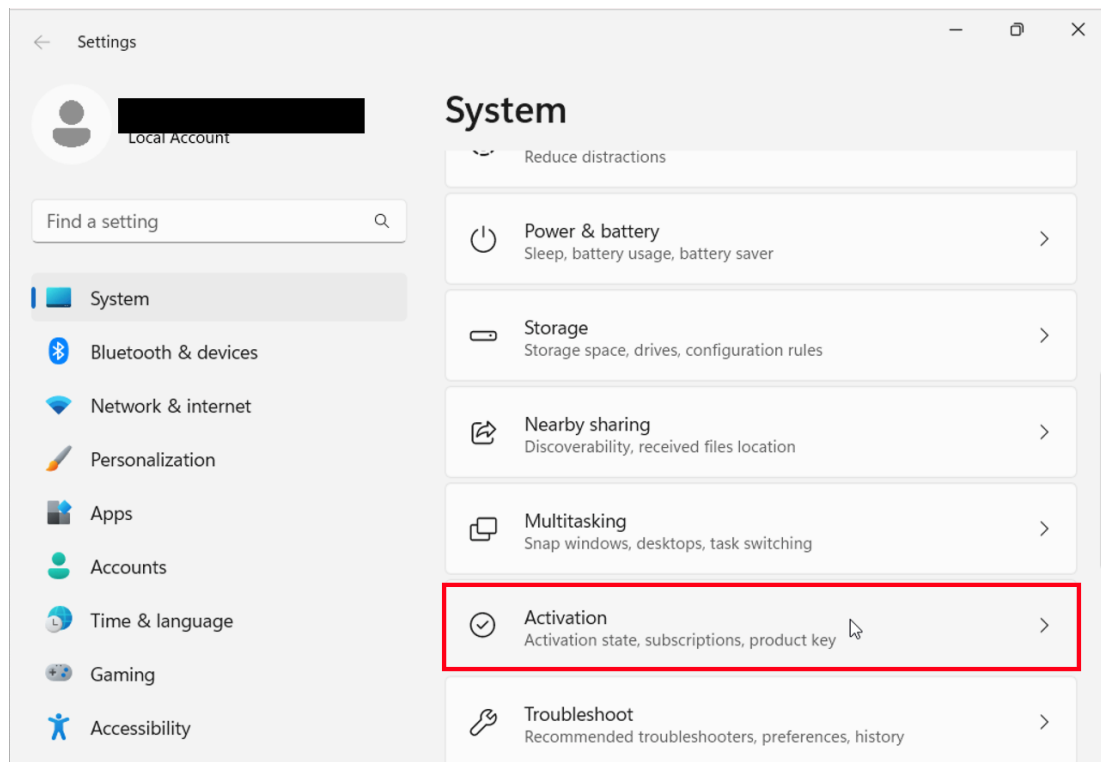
Settings

Local Account

Find a setting

System

Bluetooth & devices

Network & internet

Personalization

Apps

Accounts

Time & language

Gaming

Accessibility

System

Reduce distractions

Power & battery
Sleep, battery usage, battery saver

Storage
Storage space, drives, configuration rules

Nearby sharing
Discoverability, received files location

Multitasking
Snap windows, desktops, task switching

Activation
Activation state, subscriptions, product key

Troubleshoot
Recommended troubleshooters, preferences, history